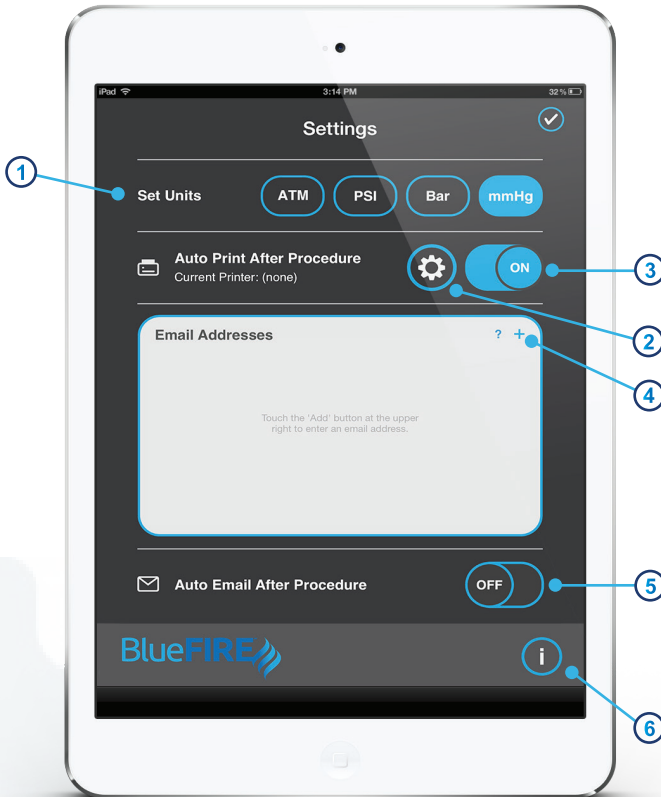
iPad

3:14 PM

32 %

Settings

1

Set Units

ATM

PSI

Bar

mmHg

Auto Print After Procedure

Current Printer: (none)

ON

3

2

Email Addresses

? +

4

Touch the 'Add' button at the upper right to enter an email address.

Auto Email After Procedure

OFF

5

BlueFIRE

i

6